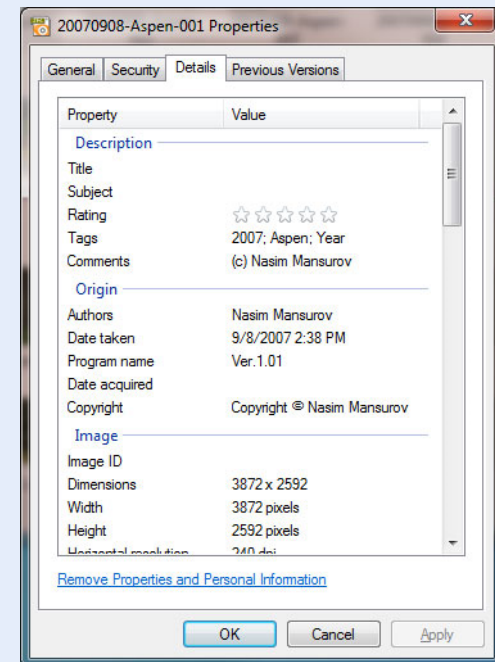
20070908-Aspen-001 Properties

General | Security | Details | Previous Versions

| Property | Value |
|---|---|
| Description | |
| Title | |
| Subject | |
| Rating | ☆☆☆☆☆ |
| Tags | 2007; Aspen; Year |
| Comments | (c) Nasim Mansurov |
| Origin | |
| Authors | Nasim Mansurov |
| Date taken | 9/8/2007 2:38 PM |
| Program name | Ver.1.01 |
| Date acquired | |
| Copyright | Copyright © Nasim Mansurov |
| Image | |
| Image ID | |
| Dimensions | 3872 x 2592 |
| Width | 3872 pixels |
| Height | 2592 pixels |
| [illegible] | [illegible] |

Remove Properties and Personal Information

OK | Cancel | Apply